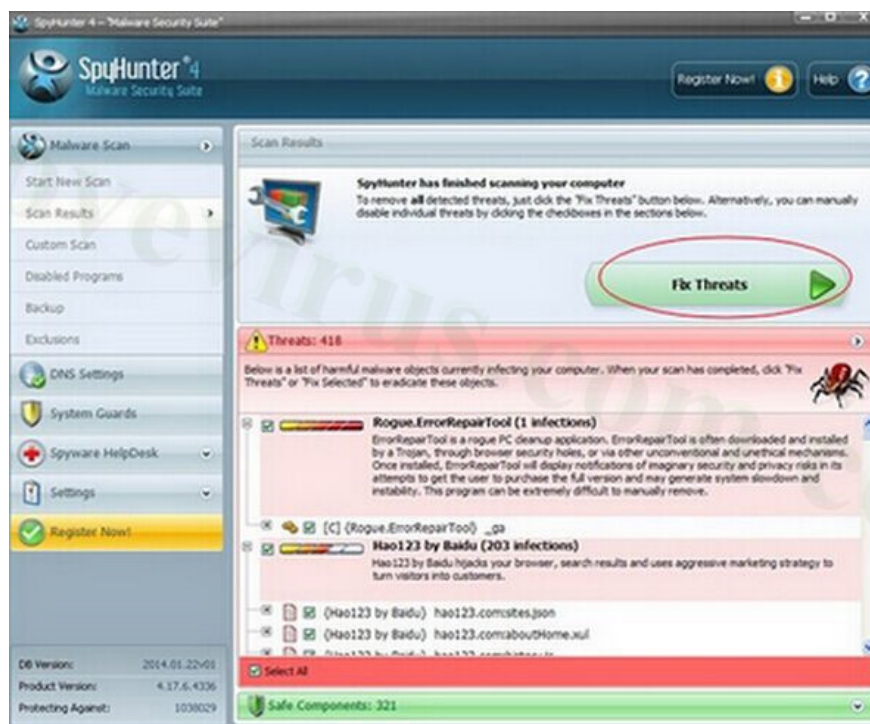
SpyHunter 4 – "Malware Security Suite"

SpyHunter 4
Malware Security Suite

Register Now! Help

Malware Scan
Start New Scan
Scan Results
Custom Scan
Disabled Programs
Backup
Exclusions
DNS Settings
System Guards
Spyware HelpDesk
Settings
Register Now!

DB Version: 2014.01.22v01
Product Version: 4.17.6.4336
Protecting Against: 1038029

Scan Results

SpyHunter has finished scanning your computer
To remove all detected threats, just click the "Fix Threats" button below. Alternatively, you can manually disable individual threats by clicking the checkboxes in the sections below.

Fix Threats

Threats: 418

Below is a list of harmful malware objects currently infecting your computer. When your scan has completed, click "Fix Threats" or "Fix Selected" to eradicate these objects.

Rogue.ErrorRepairTool (1 infections)
ErrorRepairTool is a rogue PC cleanup application. ErrorRepairTool is often downloaded and installed by a Trojan, through browser security holes, or via other unconventional and unethical mechanisms. Once installed, ErrorRepairTool will display notifications of imaginary security and privacy risks in its attempts to get the user to purchase the full version and may generate system slowdown and instability. This program can be extremely difficult to manually remove.

[C] (Rogue.ErrorRepairTool) _ga

Hao123 by Baidu (203 infections)
Hao123 by Baidu hijacks your browser, search results and uses aggressive marketing strategy to turn visitors into customers.

(Hao123 by Baidu) hao123.com:sites.json
(Hao123 by Baidu) hao123.com:aboutHome.xul
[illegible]

Select All

Safe Components: 321

2-viruses.com